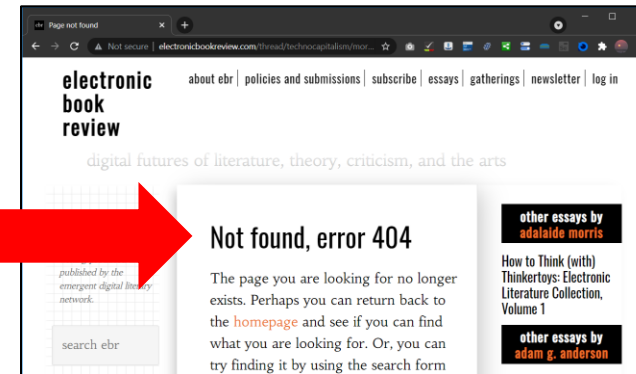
Page not found
Not secure | electronicbookreview.com/thread/technocapitalism/mor...

electronic book review

about ebr | policies and submissions | subscribe | essays | gatherings | newsletter | log in

digital futures of literature, theory, criticism, and the arts

published by the emergent digital literary network.

search ebr

Not found, error 404

The page you are looking for no longer exists. Perhaps you can return back to the homepage and see if you can find what you are looking for. Or, you can try finding it by using the search form

other essays by adalaide morris

How to Think (with) Thinkertoys: Electronic Literature Collection, Volume 1

other essays by adam g. anderson